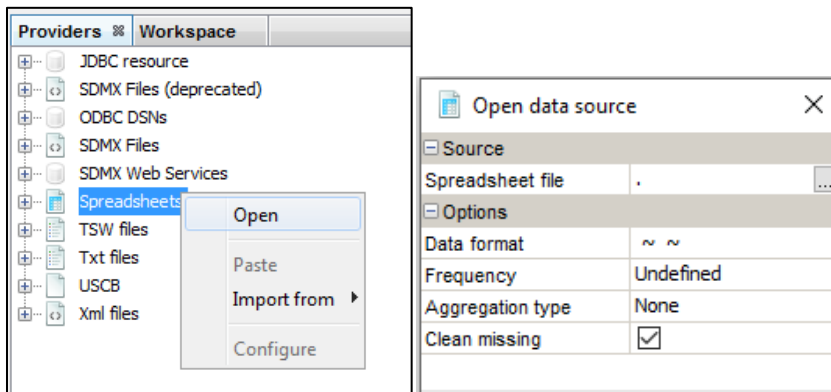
Providers ✕ Workspace

JDBC resource
SDMX Files (deprecated)
ODBC DSNs
SDMX Files
SDMX Web Services
Spreadsheets
TSW files
Txt files
USCB
Xml files

Open
Paste
Import from
Configure

Open data source

Source
| Spreadsheet file | . |
|---|---|

Options
| Data format | ~ ~ |
|---|---|
| Frequency | Undefined |
| Aggregation type | None |
| Clean missing | ☑ |